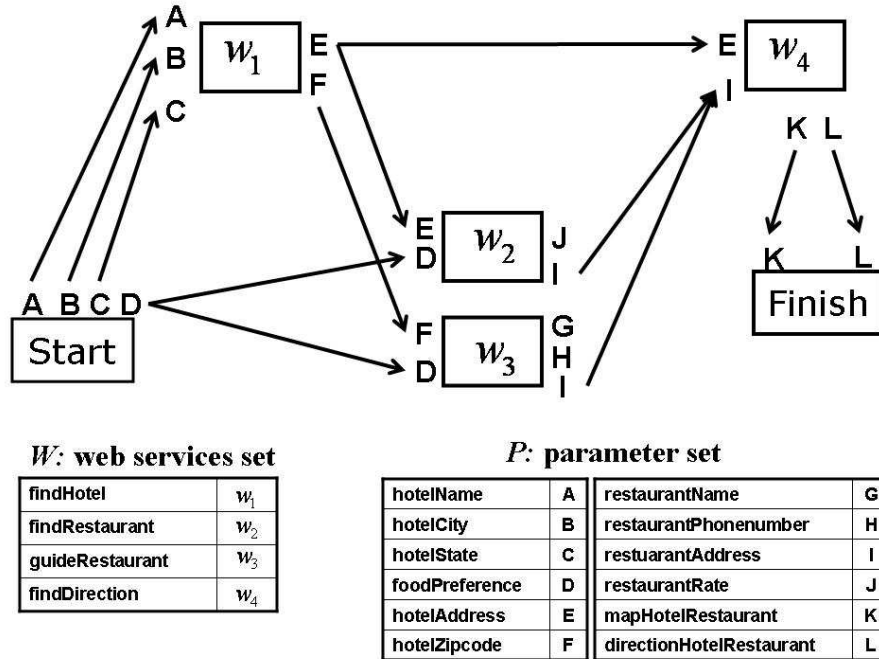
A
B
C
$w_1$
E
F
E
$w_4$
I
K L
E
D
$w_2$
J
I
K
L
Finish
A B C D
Start
F
D
$w_3$
G
H
I

$W$: web services set

| findHotel | $w_1$ |
|---|---|
| findRestaurant | $w_2$ |
| guideRestaurant | $w_3$ |
| findDirection | $w_4$ |

$P$: parameter set

| hotelName | A |
|---|---|
| hotelCity | B |
| hotelState | C |
| foodPreference | D |
| hotelAddress | E |
| hotelZipcode | F |

| restaurantName | G |
|---|---|
| restaurantPhonenumber | H |
| restuarantAddress | I |
| restaurantRate | J |
| mapHotelRestaurant | K |
| directionHotelRestaurant | L |